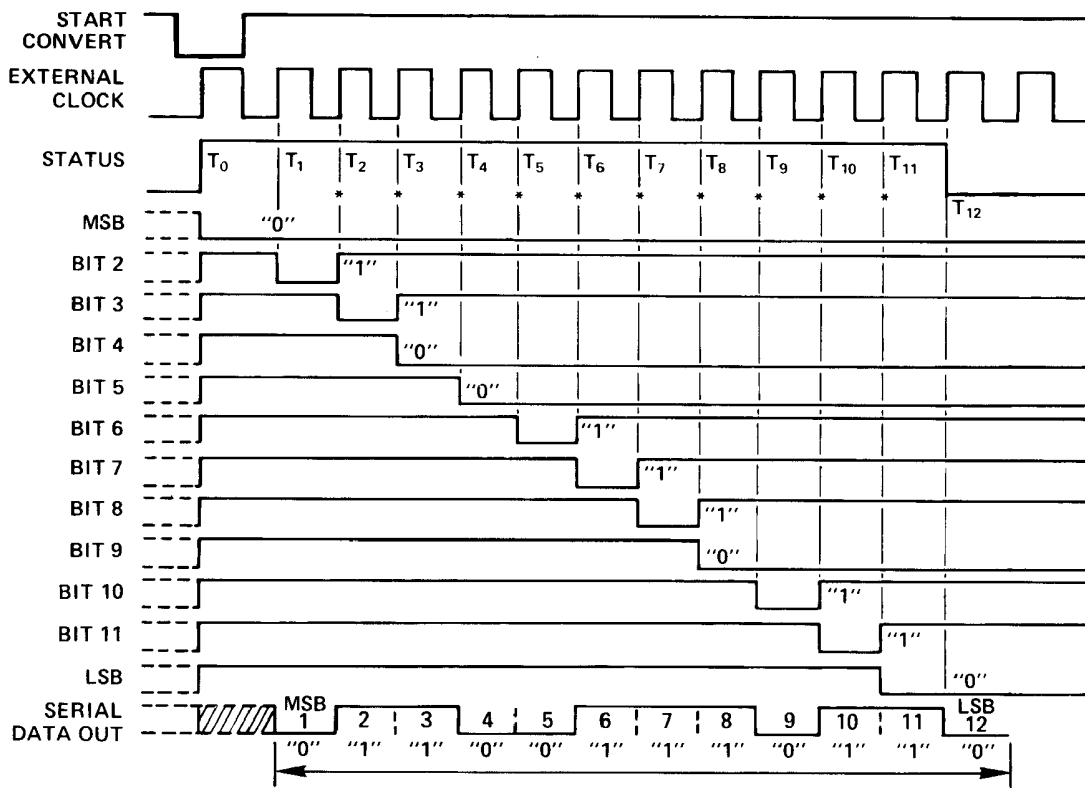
START CONVERT

EXTERNAL CLOCK

STATUS

$T_0$ $T_1$ $T_2$ $T_3$ $T_4$ $T_5$ $T_6$ $T_7$ $T_8$ $T_9$ $T_{10}$ $T_{11}$ $T_{12}$

MSB "0"

BIT 2 "1"

BIT 3 "1"

BIT 4 "0"

BIT 5 "0"

BIT 6 "1"

BIT 7 "1"

BIT 8 "1"

BIT 9 "0"

BIT 10 "1"

BIT 11 "1"

LSB "0"

SERIAL DATA OUT

MSB 1 2 3 4 5 6 7 8 9 10 11 LSB 12

"0" "1" "1" "0" "0" "1" "1" "1" "0" "1" "1" "0"